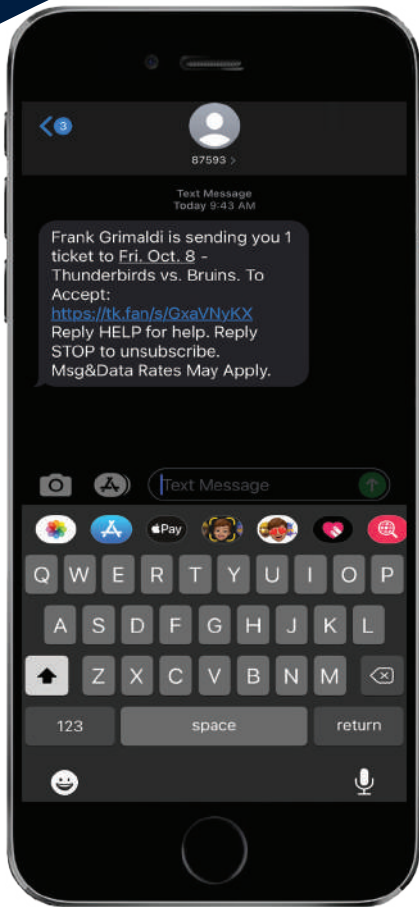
3

87593 >

Text Message
Today 9:43 AM

Frank Grimaldi is sending you 1 ticket to Fri. Oct. 8 - Thunderbirds vs. Bruins. To Accept: https://tk.fan/s/GxaVNyKX Reply HELP for help. Reply STOP to unsubscribe. Msg&Data Rates May Apply.

Text Message

Pay

Q W E R T Y U I O P
A S D F G H J K L
Z X C V B N M
123 space return